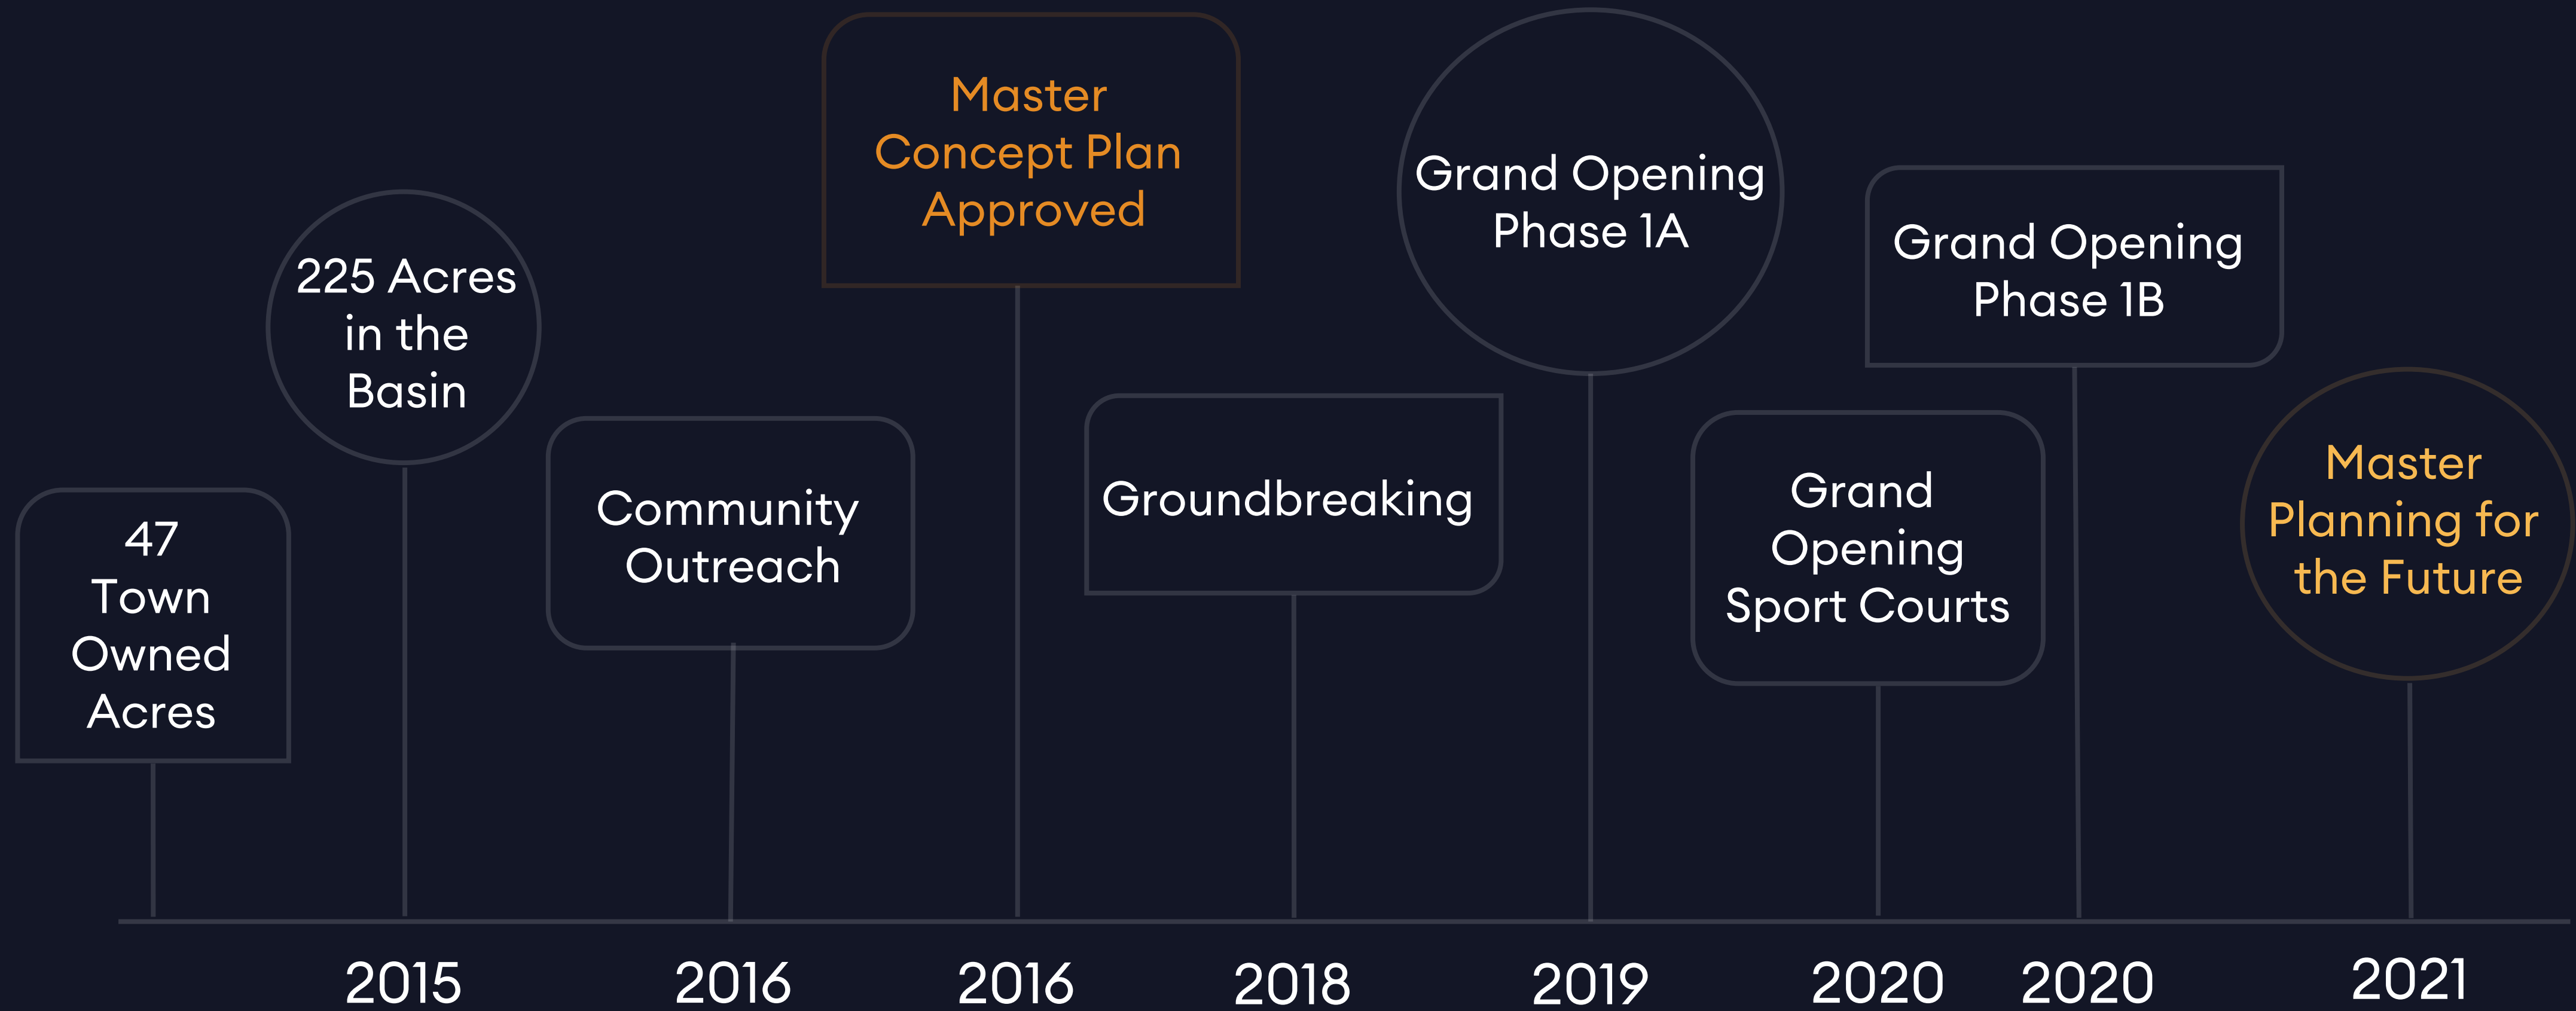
47 Town Owned Acres

225 Acres in the Basin

2015

Community Outreach

2016

Master Concept Plan Approved

2016

Groundbreaking

2018

Grand Opening Phase 1A

2019

Grand Opening Sport Courts

2020

Grand Opening Phase 1B

2020

Master Planning for the Future

2021